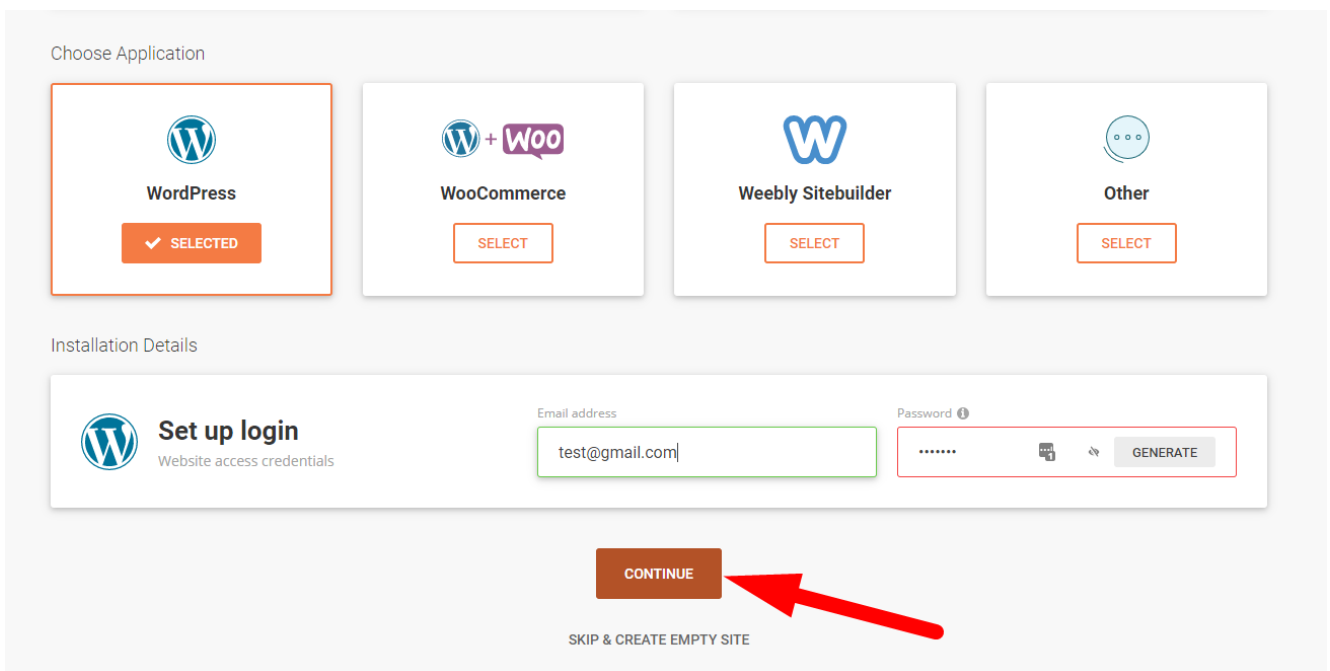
Choose Application

WordPress
SELECTED

+ Woo
WooCommerce
SELECT

Weebly Sitebuilder
SELECT

Other
SELECT

Installation Details

Set up login
Website access credentials

Email address
test@gmail.com

Password
•••••••
GENERATE

CONTINUE

SKIP & CREATE EMPTY SITE